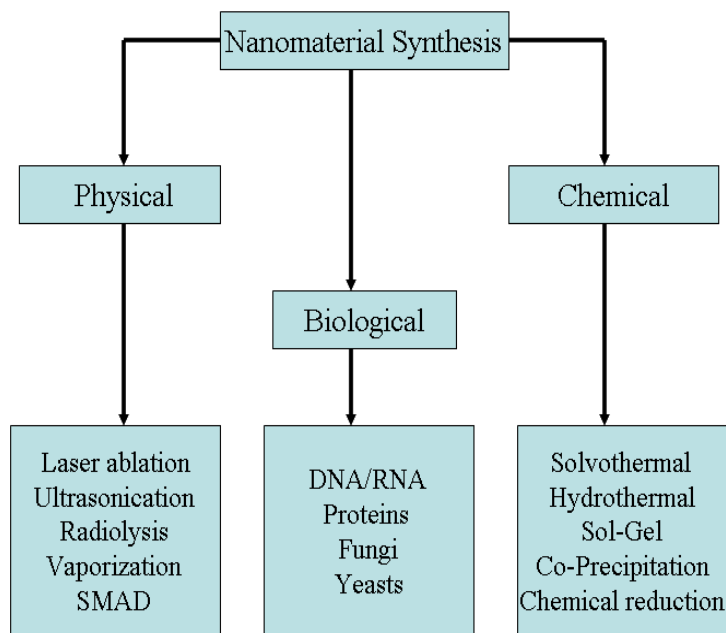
Nanomaterial Synthesis

Physical

Biological

Chemical

Laser ablation
Ultrasonication
Radiolysis
Vaporization
SMAD

DNA/RNA
Proteins
Fungi
Yeasts

Solvothermal
Hydrothermal
Sol-Gel
Co-Precipitation
Chemical reduction